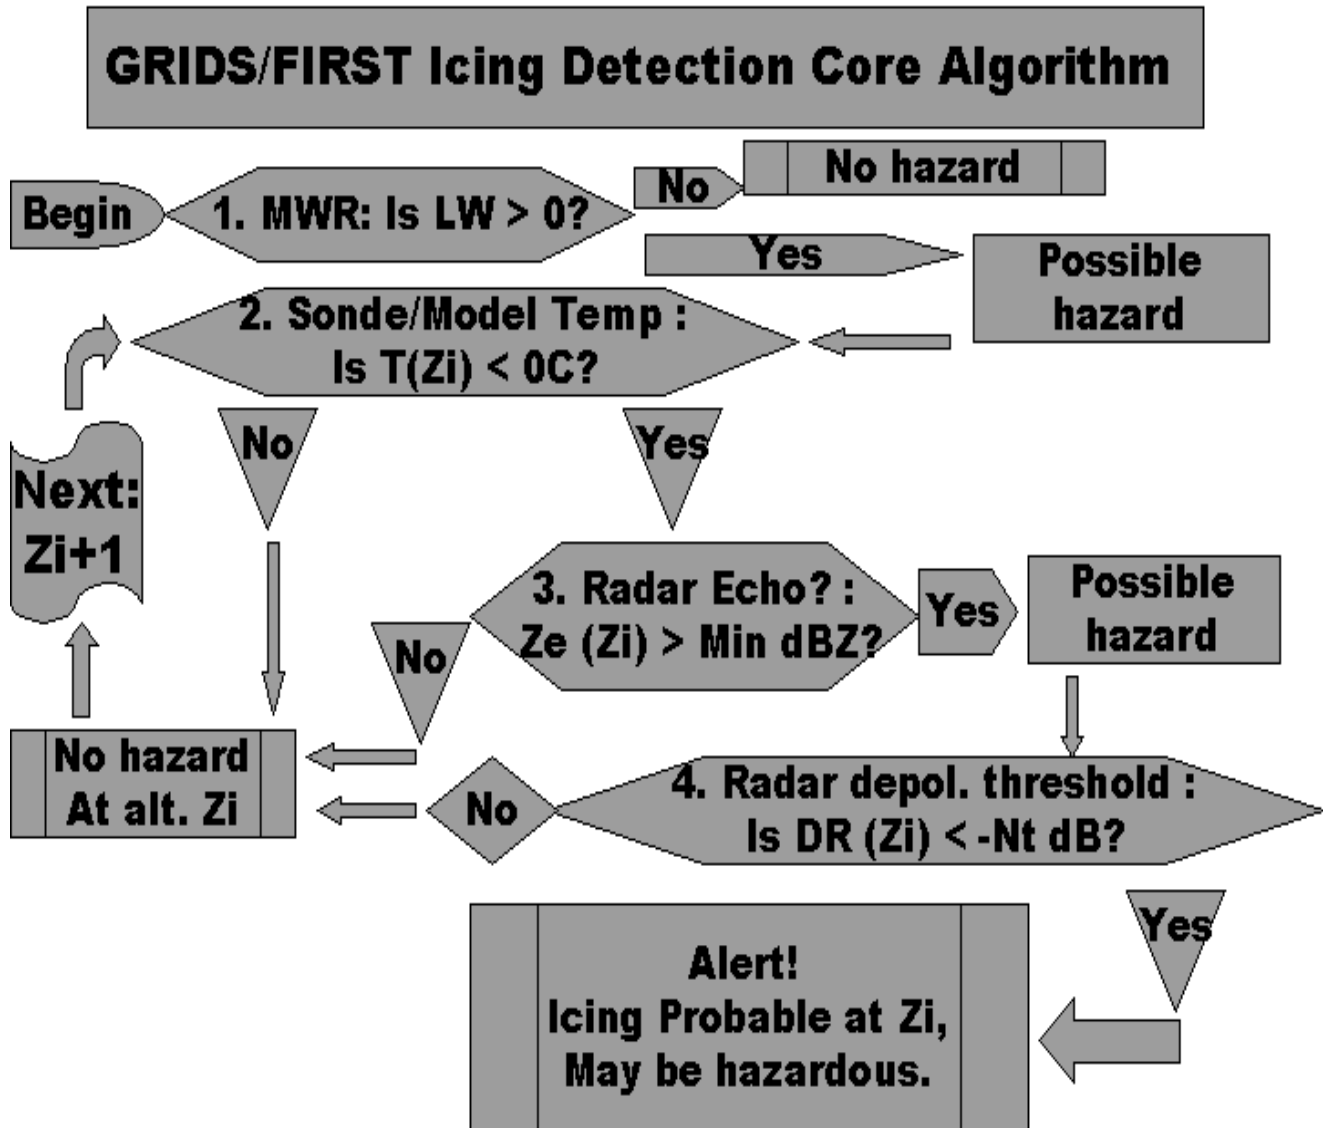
GRIDS/FIRST Icing Detection Core Algorithm

Begin

1. MWR: Is LW > 0?

No

No hazard

Yes

Possible hazard

2. Sonde/Model Temp : Is T(Zi) < 0C?

Next: Zi+1

No

Yes

3. Radar Echo? : Ze (Zi) > Min dBZ?

Yes

Possible hazard

No

No hazard At alt. Zi

No

4. Radar depol. threshold : Is DR (Zi) < -Nt dB?

Yes

Alert! Icing Probable at Zi, May be hazardous.